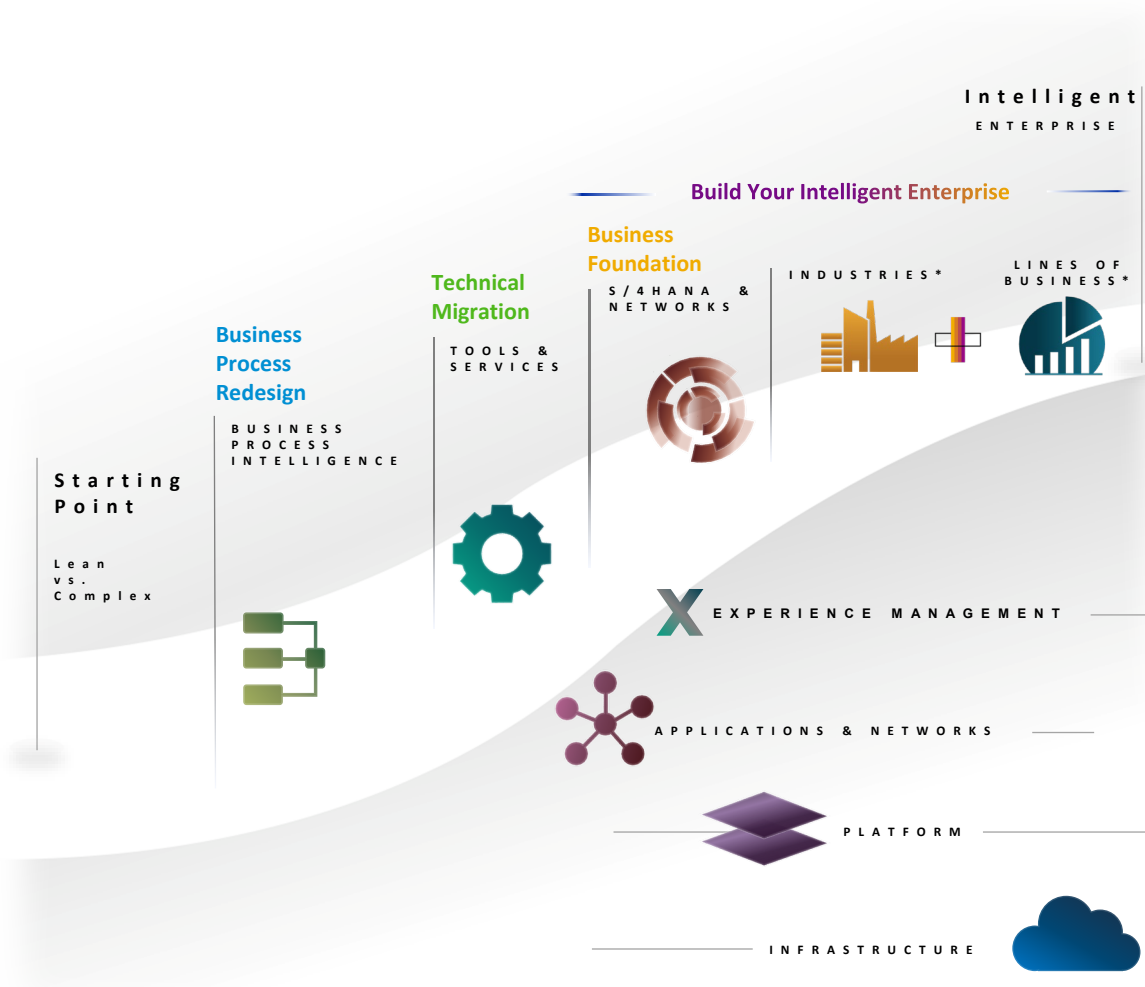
Intelligent
ENTERPRISE

Build Your Intelligent Enterprise

Business Foundation
S/4HANA & NETWORKS

INDUSTRIES*

LINES OF BUSINESS*

Technical Migration
TOOLS & SERVICES

Business Process Redesign
BUSINESS PROCESS INTELLIGENCE

Starting Point
Lean vs. Complex

EXPERIENCE MANAGEMENT

APPLICATIONS & NETWORKS

PLATFORM

INFRASTRUCTURE